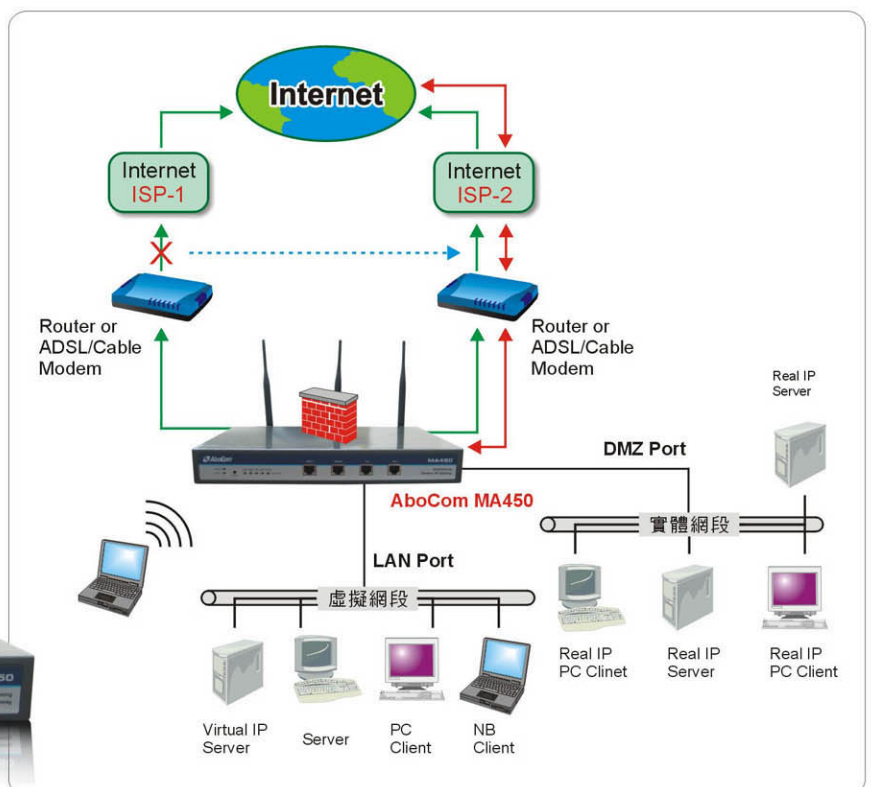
Internet

Internet
ISP-1

Internet
ISP-2

Router or
ADSL/Cable
Modem

Router or
ADSL/Cable
Modem

Real IP
Server

DMZ Port

AboCom MA450

實體網段

LAN Port

虛擬網段

Real IP
PC Clinet

Real IP
Server

Real IP
PC Client

Virtual IP
Server

Server

PC
Client

NB
Client